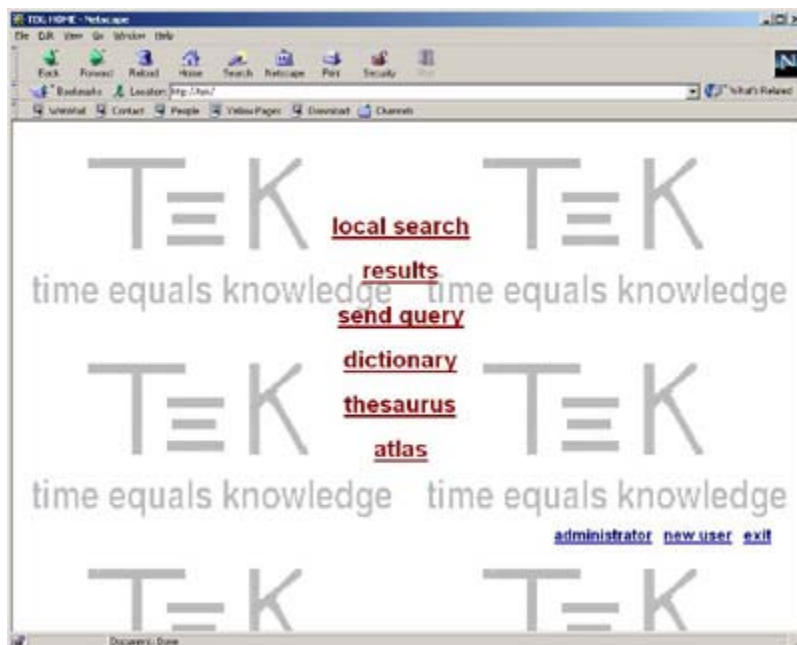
TEK HOME - Netscape
File Edit View Go Window Help
Back Forward Reload Home Search Netscape Print Security Stop
Bookmarks Location: http://tek/
What's Related
WebMail Contact People Yellow Pages Download Channels

T≡K T≡K
local search
results
time equals knowledge time equals knowledge
send query
dictionary
T≡K T≡K
thesaurus
atlas
time equals knowledge time equals knowledge
administrator new user exit
T≡K T≡K

Document: Done